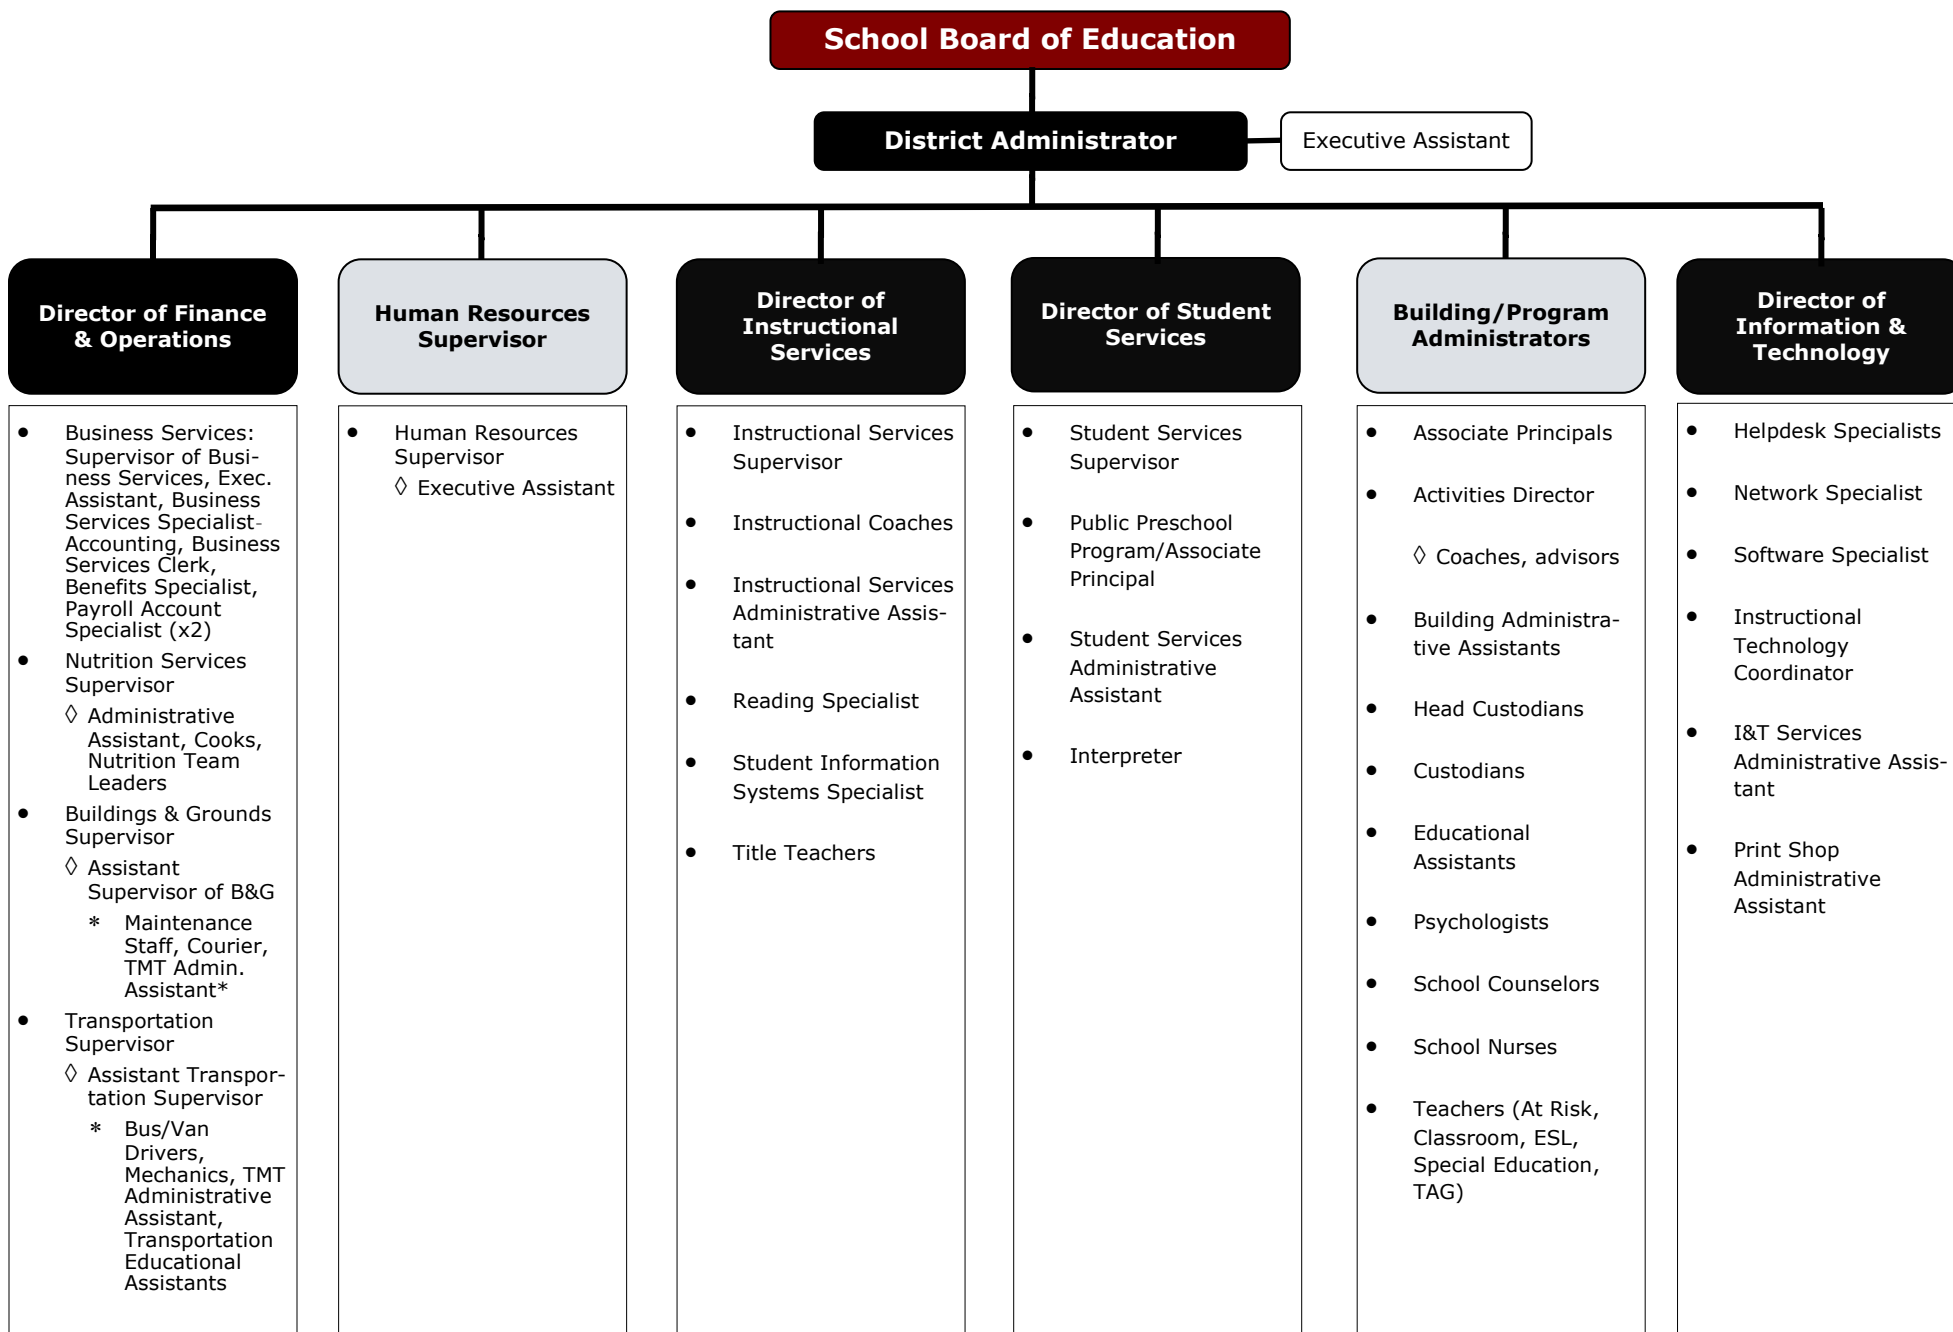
School Board of Education

District Administrator

Executive Assistant

Director of Finance & Operations

- Business Services: Supervisor of Business Services, Exec. Assistant, Business Services Specialist-Accounting, Business Services Clerk, Benefits Specialist, Payroll Account Specialist (x2)
- Nutrition Services Supervisor
  ◊ Administrative Assistant, Cooks, Nutrition Team Leaders
- Buildings & Grounds Supervisor
  ◊ Assistant Supervisor of B&G
    * Maintenance Staff, Courier, TMT Admin. Assistant*
- Transportation Supervisor
  ◊ Assistant Transportation Supervisor
    * Bus/Van Drivers, Mechanics, TMT Administrative Assistant, Transportation Educational Assistants

Human Resources Supervisor

- Human Resources Supervisor
  ◊ Executive Assistant

Director of Instructional Services

- Instructional Services Supervisor
- Instructional Coaches
- Instructional Services Administrative Assistant
- Reading Specialist
- Student Information Systems Specialist
- Title Teachers

Director of Student Services

- Student Services Supervisor
- Public Preschool Program/Associate Principal
- Student Services Administrative Assistant
- Interpreter

Building/Program Administrators

- Associate Principals
- Activities Director
  ◊ Coaches, advisors
- Building Administrative Assistants
- Head Custodians
- Custodians
- Educational Assistants
- Psychologists
- School Counselors
- School Nurses
- Teachers (At Risk, Classroom, ESL, Special Education, TAG)

Director of Information & Technology

- Helpdesk Specialists
- Network Specialist
- Software Specialist
- Instructional Technology Coordinator
- I&T Services Administrative Assistant
- Print Shop Administrative Assistant